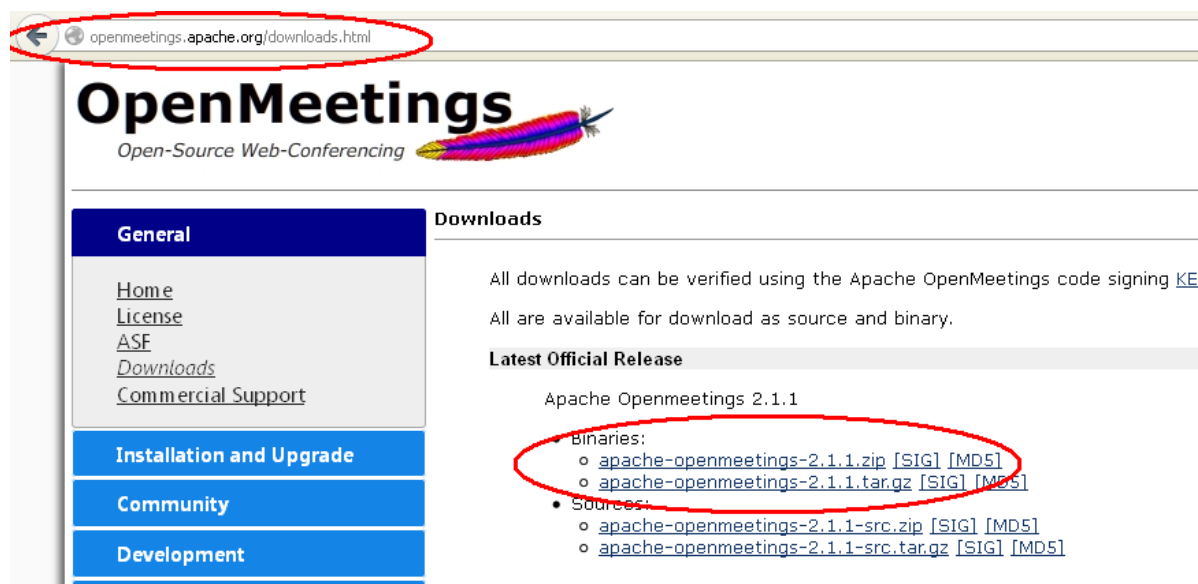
openmeetings.apache.org/downloads.html

OpenMeetings
Open-Source Web-Conferencing

General

Home
License
ASF
Downloads
Commercial Support

Installation and Upgrade

Community

Development

Downloads

All downloads can be verified using the Apache OpenMeetings code signing KE

All are available for download as source and binary.

Latest Official Release

Apache Openmeetings 2.1.1

- Binaries:
  - apache-openmeetings-2.1.1.zip [SIG] [MD5]
  - apache-openmeetings-2.1.1.tar.gz [SIG] [MD5]
- Sources:
  - apache-openmeetings-2.1.1-src.zip [SIG] [MD5]
  - apache-openmeetings-2.1.1-src.tar.gz [SIG] [MD5]